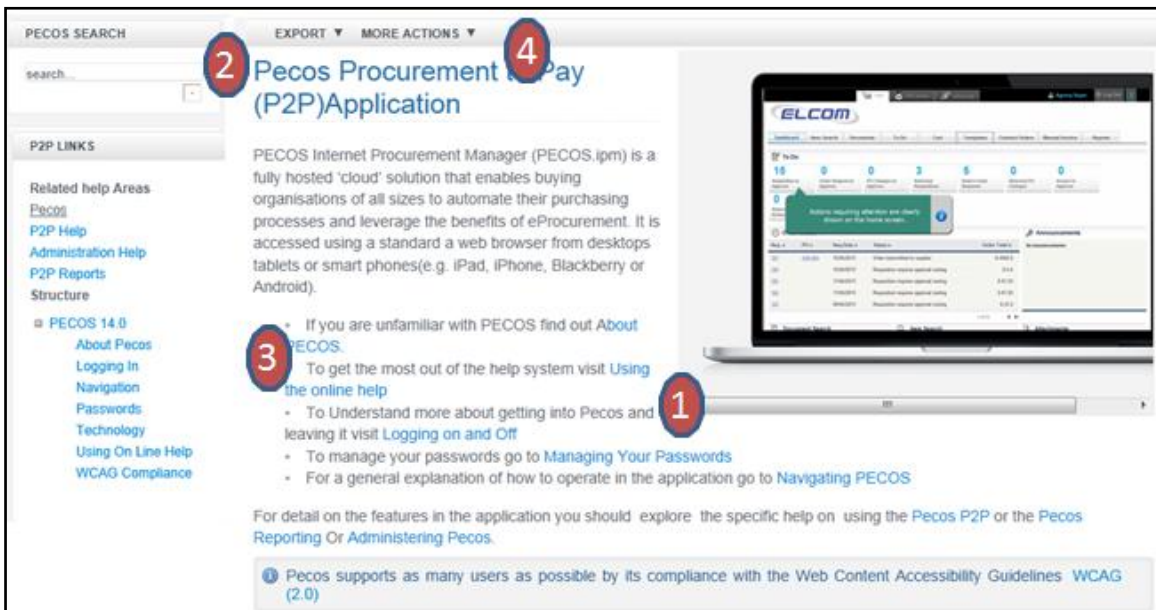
PECOS SEARCH

search...

P2P LINKS

Related help Areas
Pecos
P2P Help
Administration Help
P2P Reports
Structure

PECOS 14.0
About Pecos
Logging In
Navigation
Passwords
Technology
Using On Line Help
WCAG Compliance

EXPORT ▼ MORE ACTIONS ▼

2

4

Pecos Procurement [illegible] Pay (P2P)Application

PECOS Internet Procurement Manager (PECOS.ipm) is a fully hosted 'cloud' solution that enables buying organisations of all sizes to automate their purchasing processes and leverage the benefits of eProcurement. It is accessed using a standard a web browser from desktops tablets or smart phones(e.g. iPad, iPhone, Blackberry or Android).

ELCOM

Actions requiring attention are clearly shown on the home screen.

3

1

• If you are unfamiliar with PECOS find out About PECOS.
• To get the most out of the help system visit Using the online help
• To Understand more about getting into Pecos and leaving it visit Logging on and Off
• To manage your passwords go to Managing Your Passwords
• For a general explanation of how to operate in the application go to Navigating PECOS

For detail on the features in the application you should explore the specific help on using the Pecos P2P or the Pecos Reporting Or Administering Pecos.

Pecos supports as many users as possible by its compliance with the Web Content Accessibility Guidelines WCAG (2.0)